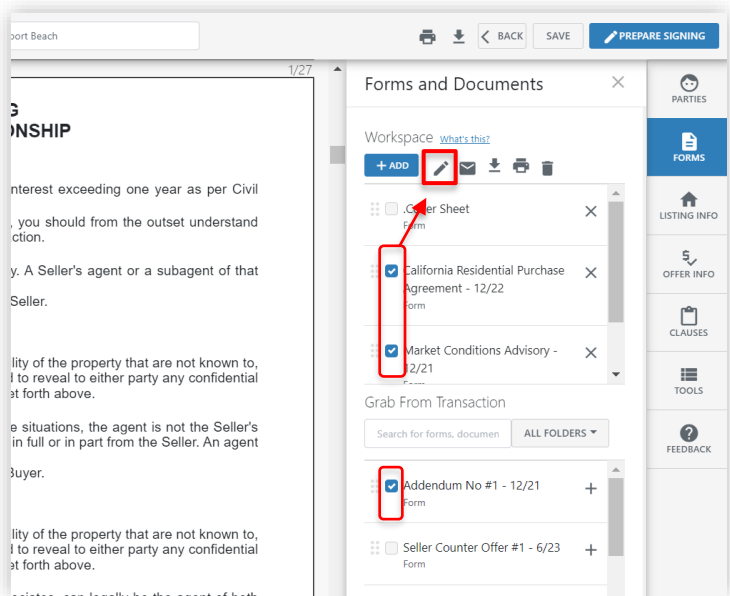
port Beach

BACK SAVE PREPARE SIGNING

1/27

G
ONSHIP

nterest exceeding one year as per Civil

, you should from the outset understand ction.

y. A Seller's agent or a subagent of that

Seller.

lity of the property that are not known to, d to reveal to either party any confidential et forth above.

e situations, the agent is not the Seller's in full or in part from the Seller. An agent

Buyer.

lity of the property that are not known to, d to reveal to either party any confidential et forth above.

Forms and Documents

Workspace What's this?

+ ADD

Cover Sheet
Form

California Residential Purchase Agreement - 12/22
Form

Market Conditions Advisory - 12/21
Form

Grab From Transaction

Search for forms, documen

ALL FOLDERS

Addendum No #1 - 12/21
Form

Seller Counter Offer #1 - 6/23
Form

PARTIES

FORMS

LISTING INFO

OFFER INFO

CLAUSES

TOOLS

FEEDBACK